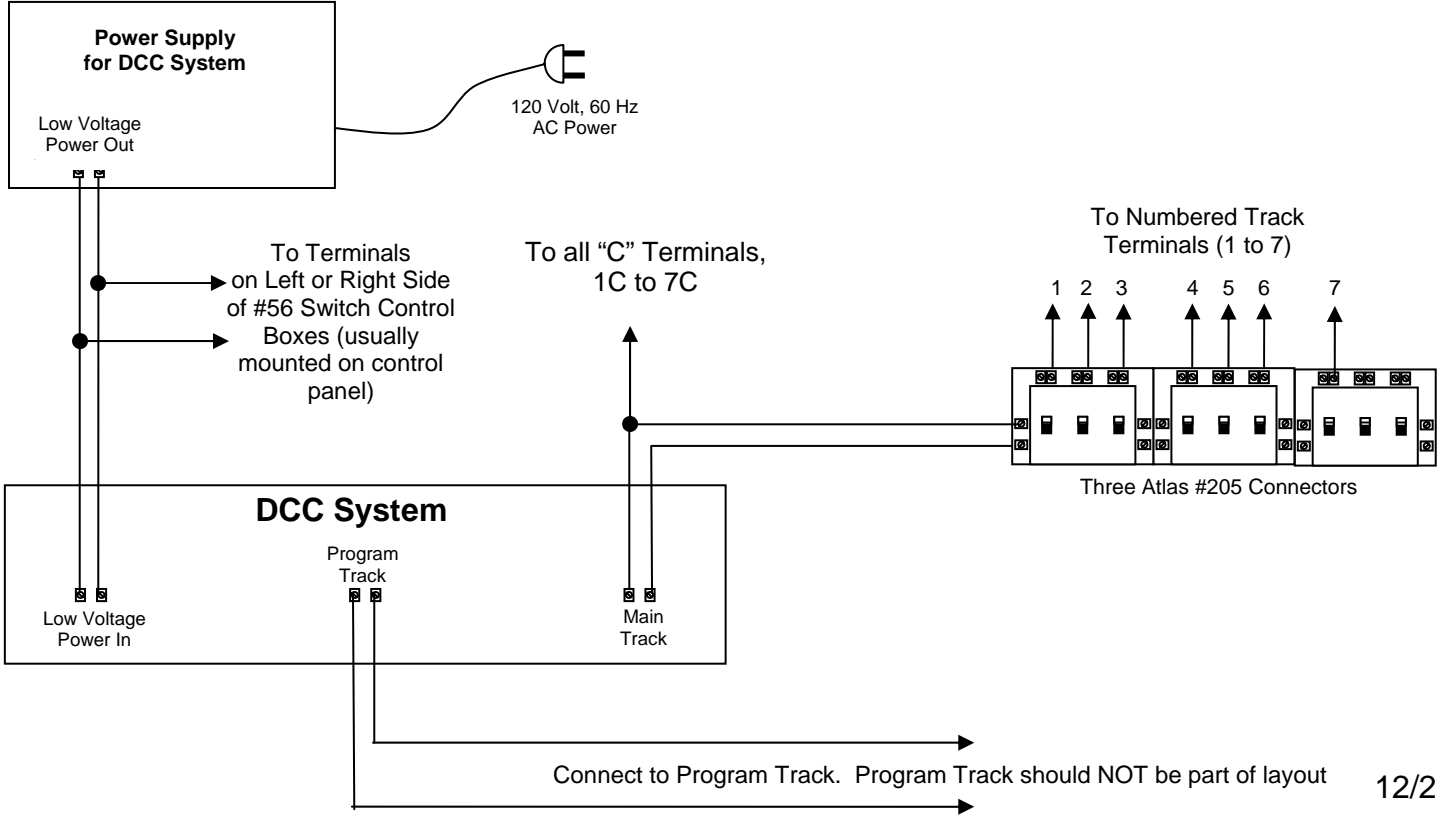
Power Supply for DCC System

Low Voltage Power Out

120 Volt, 60 Hz AC Power

To Terminals on Left or Right Side of #56 Switch Control Boxes (usually mounted on control panel)

To all "C" Terminals, 1C to 7C

To Numbered Track Terminals (1 to 7)

1 2 3 4 5 6 7

Three Atlas #205 Connectors

DCC System

Program Track

Low Voltage Power In

Main Track

Connect to Program Track. Program Track should NOT be part of layout

12/2